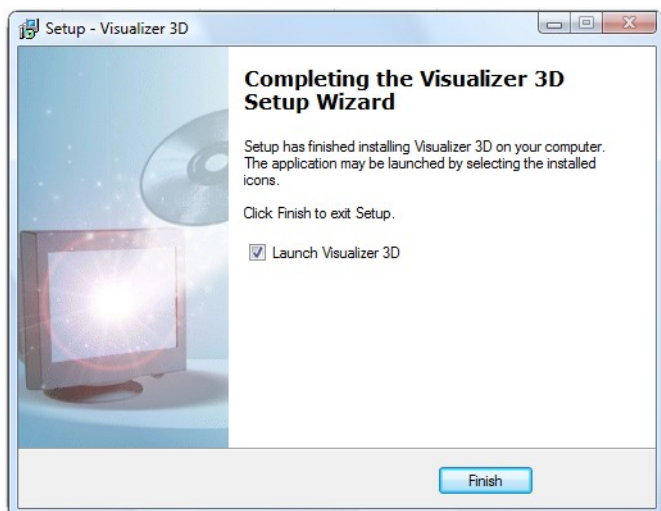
Setup - Visualizer 3D

Completing the Visualizer 3D Setup Wizard

Setup has finished installing Visualizer 3D on your computer. The application may be launched by selecting the installed icons.

Click Finish to exit Setup.

Launch Visualizer 3D

Finish